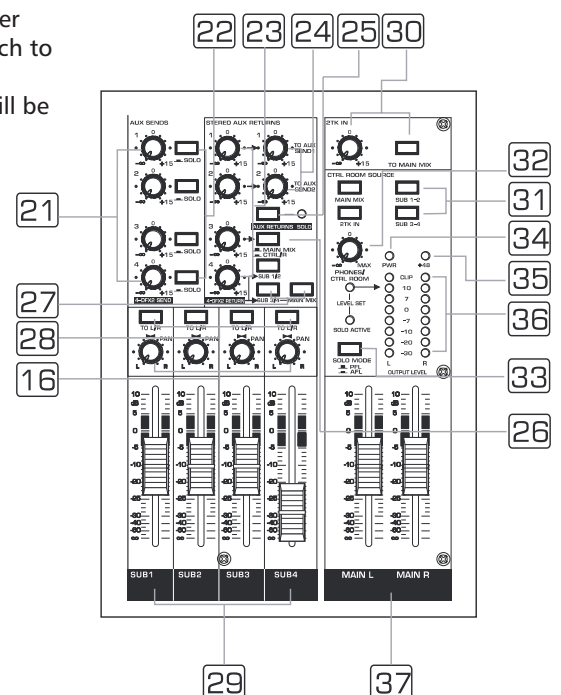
er
ch to

ill be

22 23 24 25 30

AUX SENDS
STEREO AUX RETURNS
2TK IN
1
0
SOLO
+15
TO AUX SEND1
2
SOLO
TO AUX SEND2
TO MAIN MIX
3
SOLO
AUX RETURNS SOLO
MAIN MIX CTRL/R
SUB 1/2
4
SOLO
4-DFX2 SEND
4-DFX2 RETURN
SUB 3/4
MAIN MIX
CTRL ROOM SOURCE
MAIN MIX
SUB 1-2
2TK IN
SUB 3-4
PHONES/ CTRL ROOM
MAX
PWR
+48
LEVEL SET
CLIP
10
7
0
-7
-10
-20
-30
SOLO ACTIVE
SOLO MODE
PFL
AFL
L
R
OUTPUT LEVEL

21
32
31
34
35
36
27
28
16
33
26

TO L/R
PAN
L
R

10
5
0
-5
-10
-20
-30
-40
-50
-60

SUB1
SUB2
SUB3
SUB4
MAIN L
MAIN R

29
37